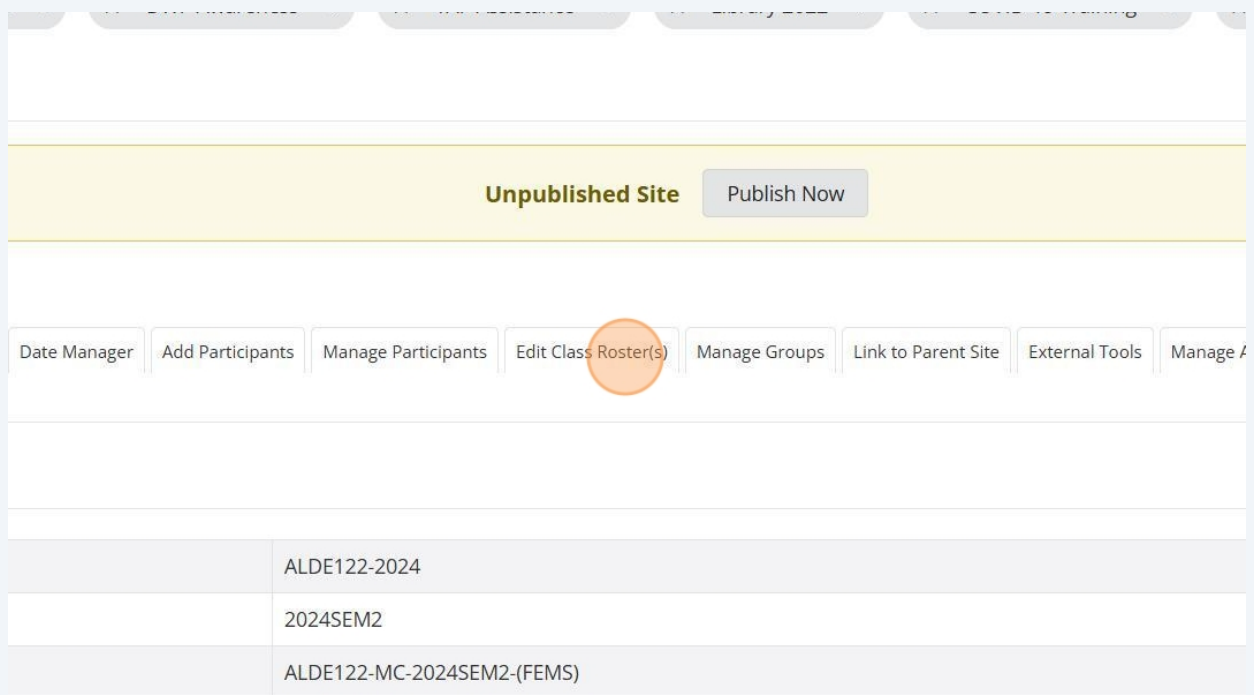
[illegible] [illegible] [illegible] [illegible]

Unpublished Site Publish Now

Date Manager | Add Participants | Manage Participants | Edit Class Roster(s) | Manage Groups | Link to Parent Site | External Tools | Manage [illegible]

| | |
|---|---|
| | ALDE122-2024 |
| | 2024SEM2 |
| | ALDE122-MC-2024SEM2-(FEMS) |